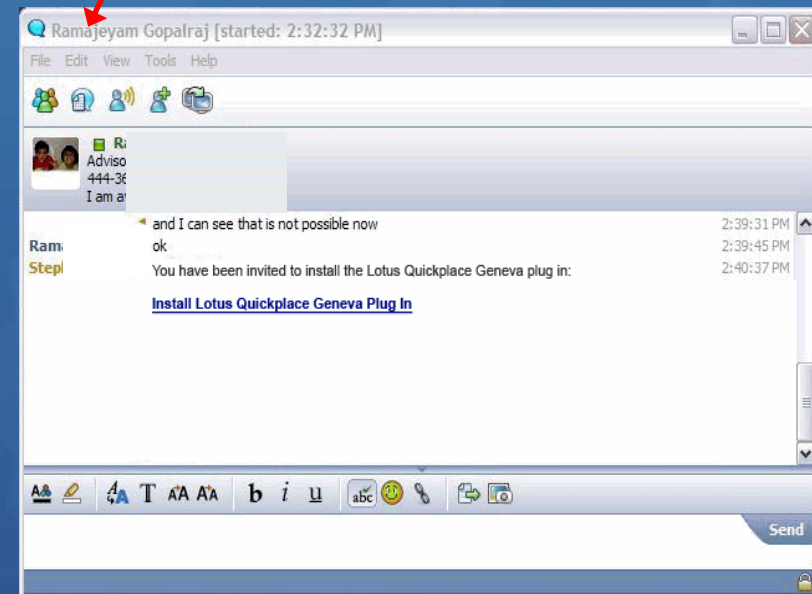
Ramajeyam Gopalraj [started: 2:32:32 PM]

File Edit View Tools Help

Ra
Adviso
444-36
I am a

and I can see that is not possible now 2:39:31 PM
Rama ok 2:39:45 PM
Step You have been invited to install the Lotus Quickplace Geneva plug in: 2:40:37 PM

Install Lotus Quickplace Geneva Plug In

b i u

Send